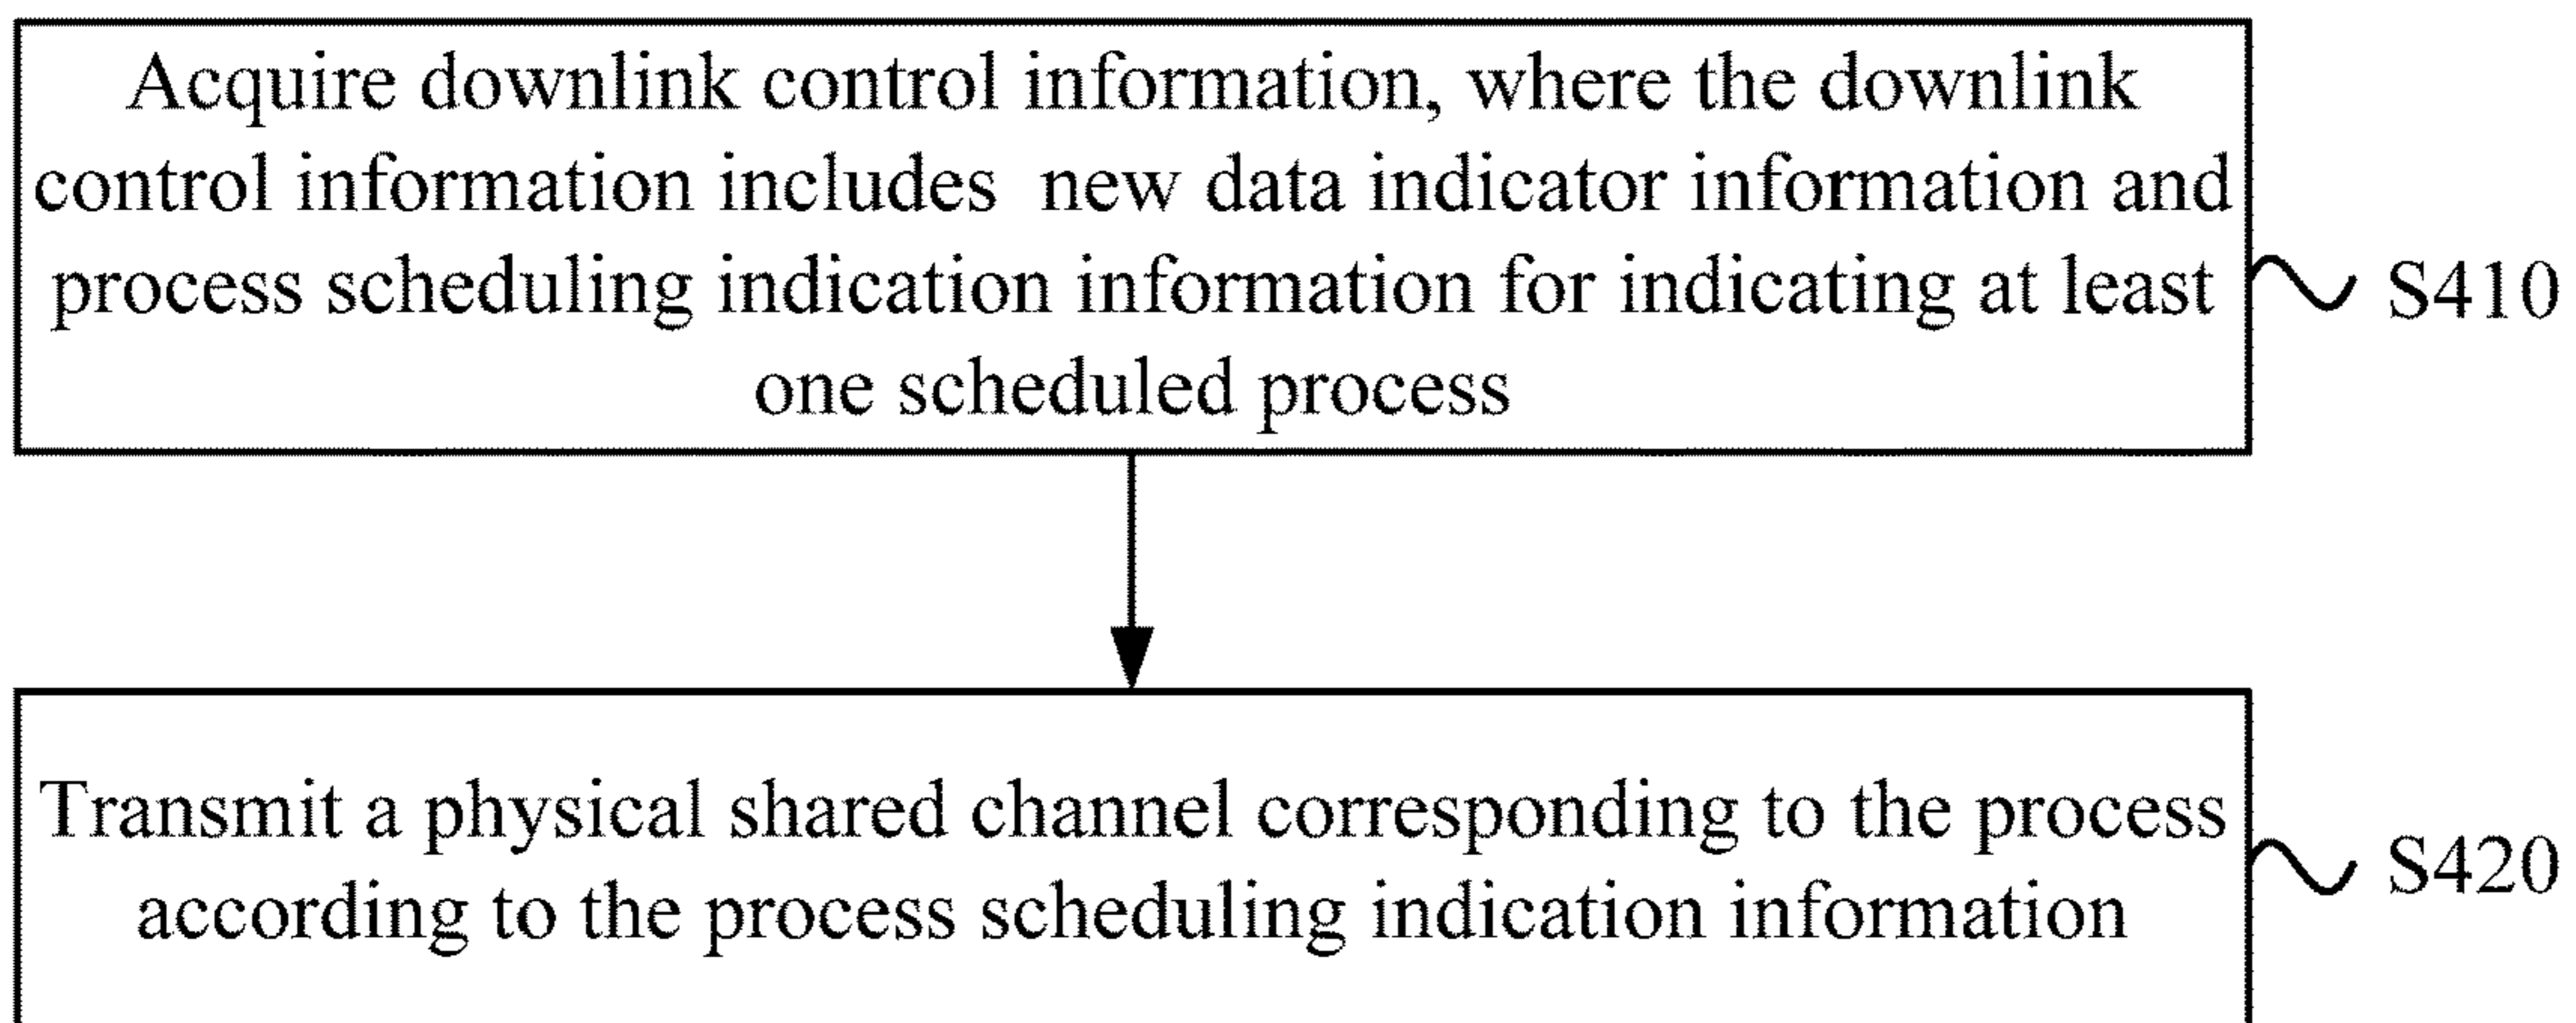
Acquire downlink control information, where the downlink control information includes new data indicator information and process scheduling indication information for indicating at least one scheduled process

S410

Transmit a physical shared channel corresponding to the process according to the process scheduling indication information

S420